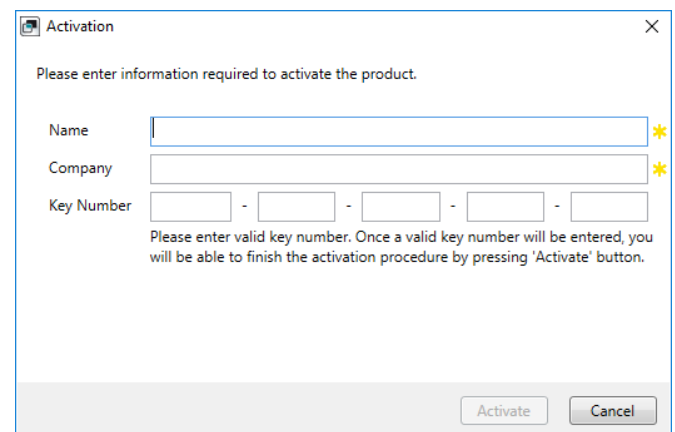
Activation

×

Please enter information required to activate the product.

Name

Company

Key Number - - - -

Please enter valid key number. Once a valid key number will be entered, you will be able to finish the activation procedure by pressing 'Activate' button.

Activate Cancel